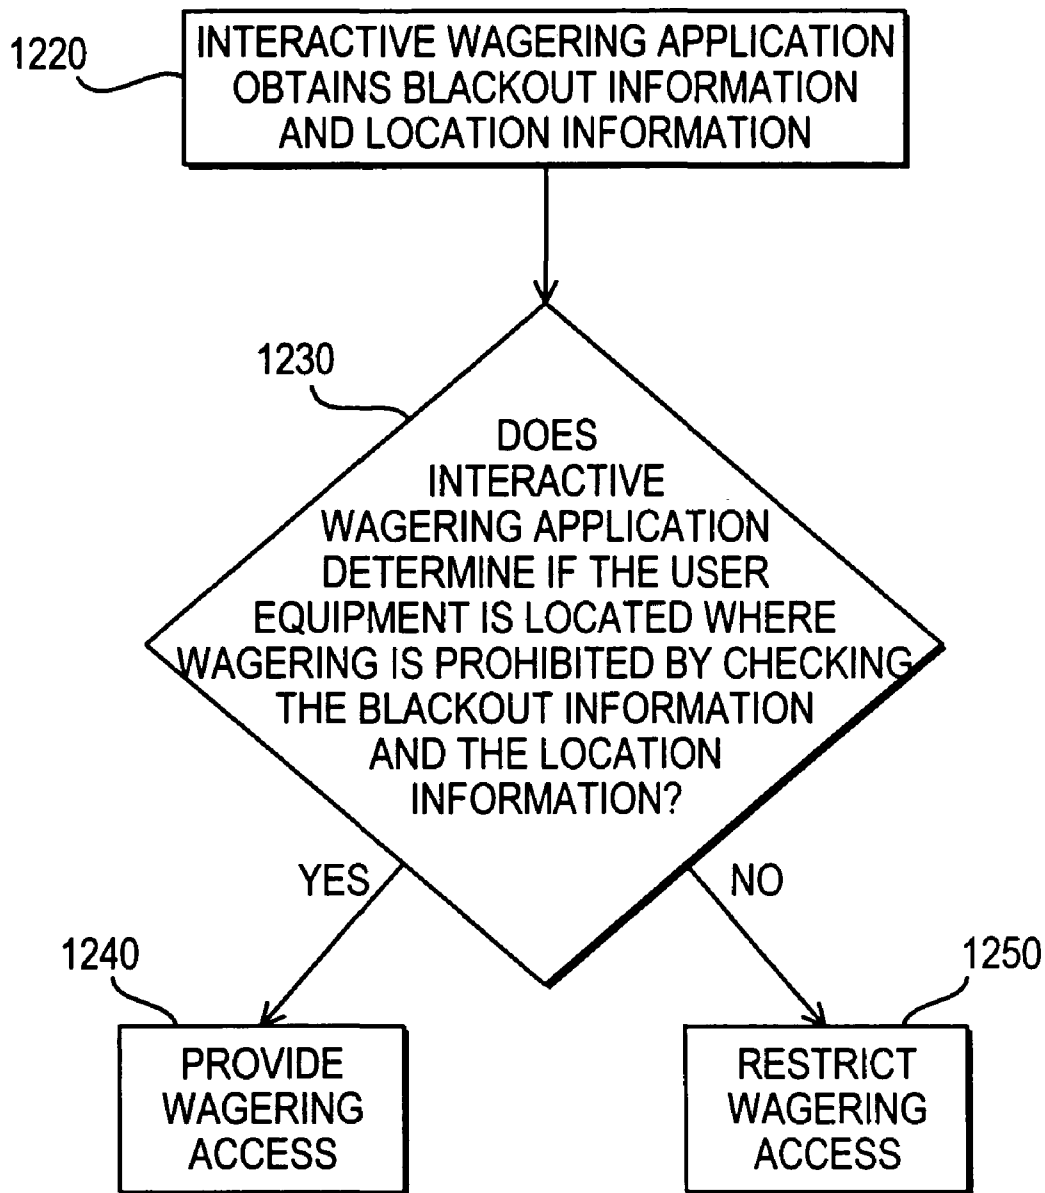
1220

INTERACTIVE WAGERING APPLICATION OBTAINS BLACKOUT INFORMATION AND LOCATION INFORMATION

1230

DOES INTERACTIVE WAGERING APPLICATION DETERMINE IF THE USER EQUIPMENT IS LOCATED WHERE WAGERING IS PROHIBITED BY CHECKING THE BLACKOUT INFORMATION AND THE LOCATION INFORMATION?

YES

NO

1240

PROVIDE WAGERING ACCESS

1250

RESTRICT WAGERING ACCESS